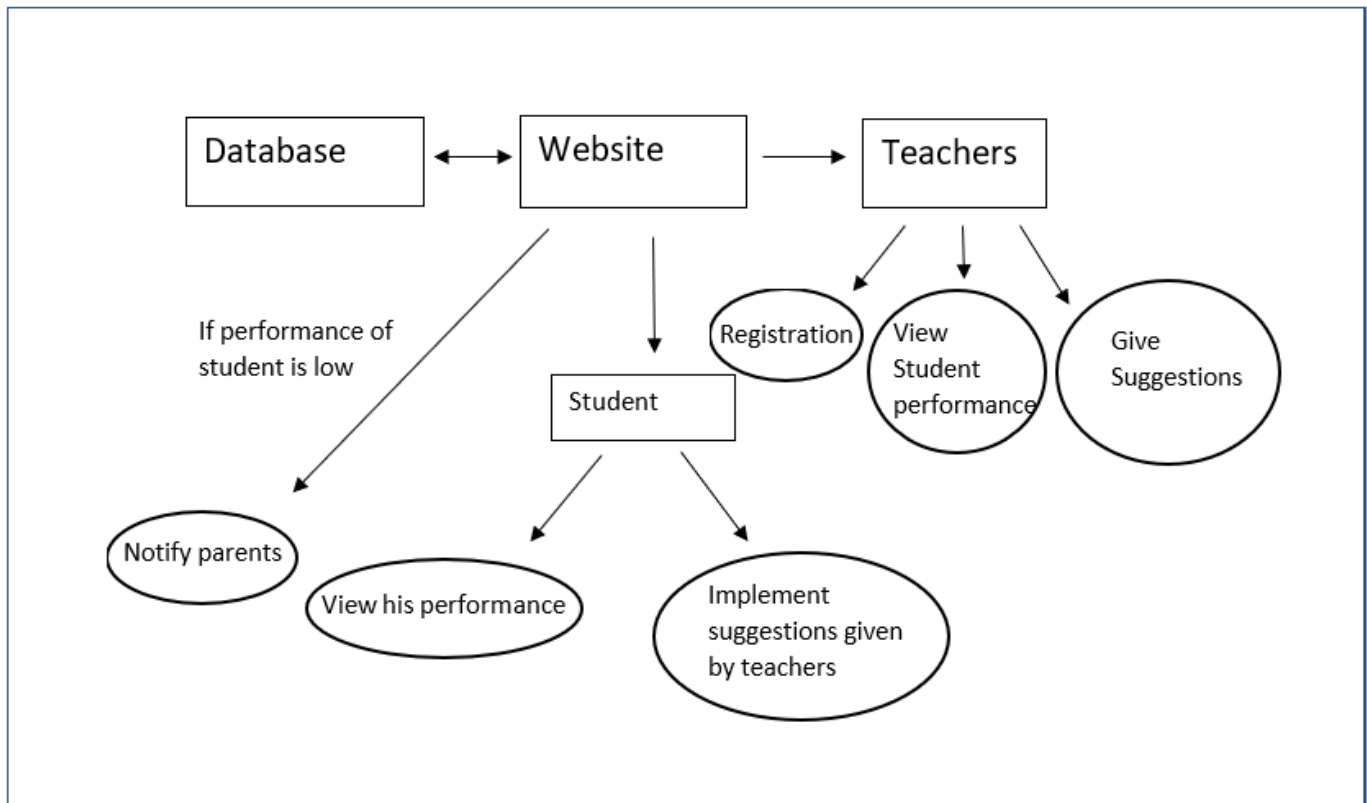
Database

Website

Teachers

Registration

View Student performance

Give Suggestions

If performance of student is low

Student

Notify parents

View his performance

Implement suggestions given by teachers